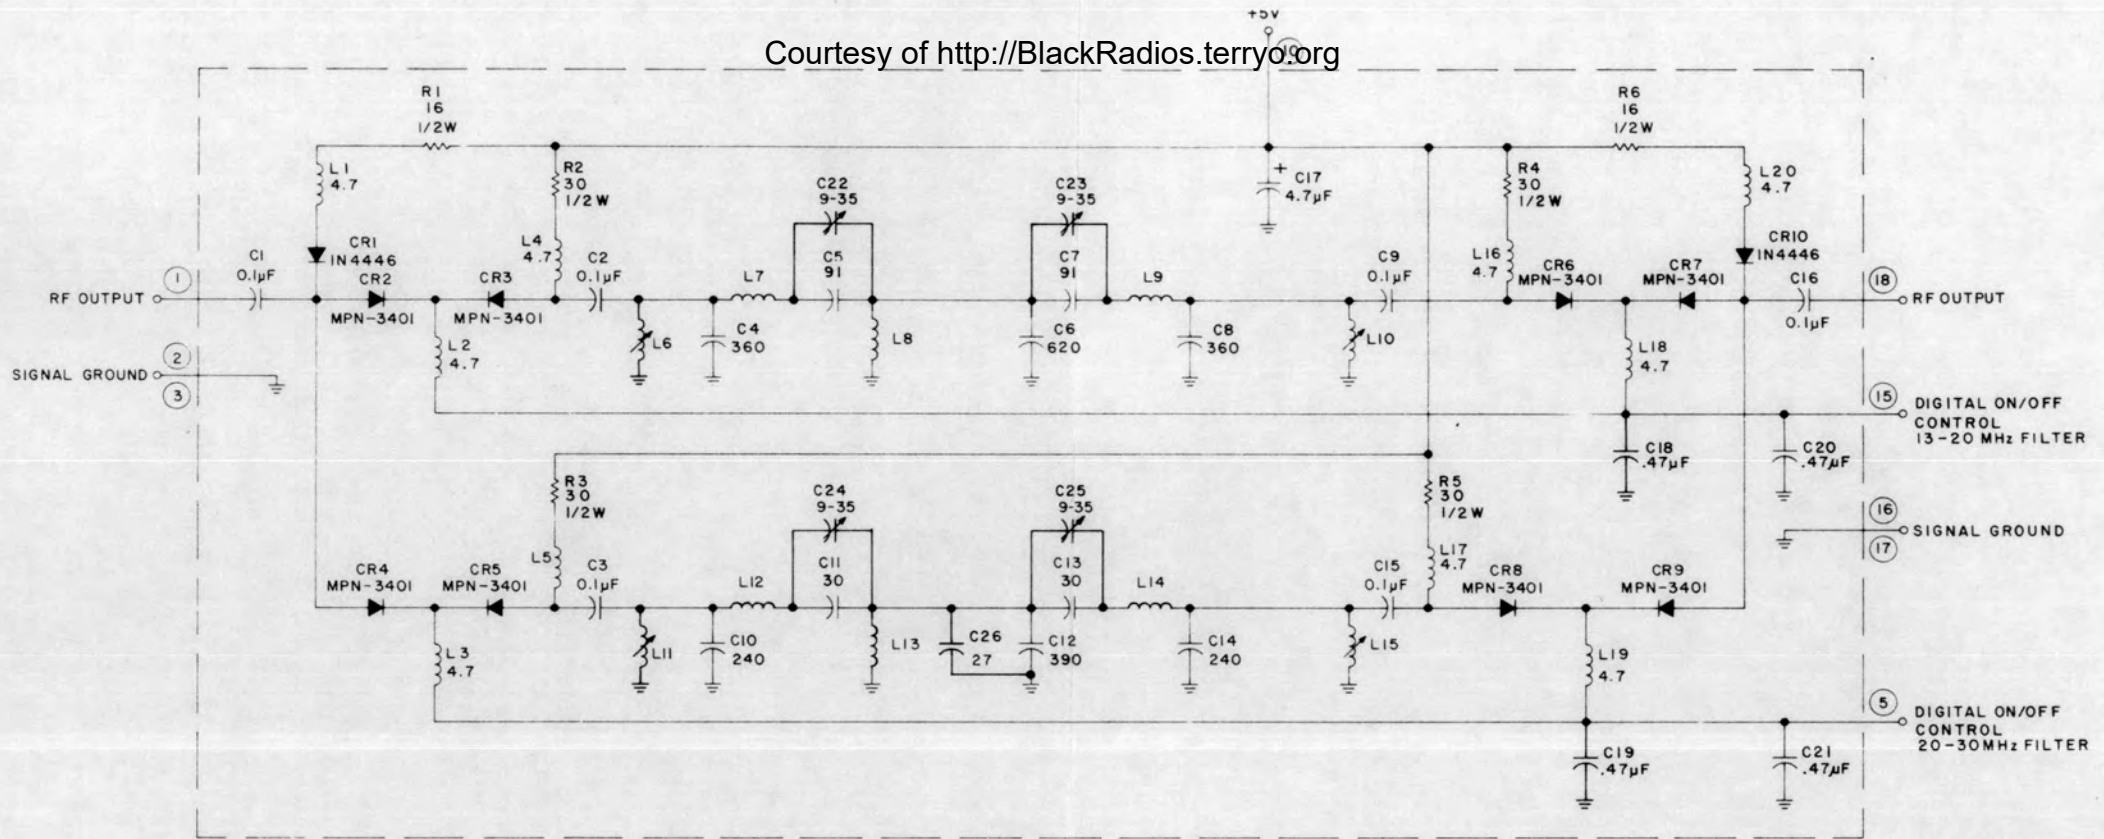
+5V

Courtesy of http://BlackRadios.terryo.org

(19)

R1
16
1/2W

L1
4.7

R2
30
1/2W

C22
9-35

C23
9-35

+ C17
4.7μF

R6
16
1/2W

R4
30
1/2W

L20
4.7

CR1
IN4446

L4
4.7

C1
0.1μF

CR2
MPN-3401

CR3
MPN-3401

C2
0.1μF

L7

C5
91

C7
91

L9

C9
0.1μF

L16
4.7

CR6
MPN-3401

CR7
MPN-3401

CR10
IN4446

C16
0.1μF

(1)
RF OUTPUT

(18)
RF OUTPUT

L6

C4
360

L8

C6
620

C8
360

L10

(2)
SIGNAL GROUND
(3)

L2
4.7

L18
4.7

(15)
DIGITAL ON/OFF
CONTROL
13-20 MHz FILTER

C18
.47μF

C20
.47μF

R3
30
1/2W

C24
9-35

C25
9-35

R5
30
1/2W

(16)
SIGNAL GROUND
(17)

L5

C3
0.1μF

C11
30

C13
30

L14

C15
0.1μF

L17
4.7

CR4
MPN-3401

CR5
MPN-3401

L12

CR8
MPN-3401

CR9
MPN-3401

L11

C10
240

L13

C26
27

C12
390

C14
240

L15

L3
4.7

L19
4.7

(5)
DIGITAL ON/OFF
CONTROL
20-30MHz FILTER

C19
.47μF

C21
.47μF